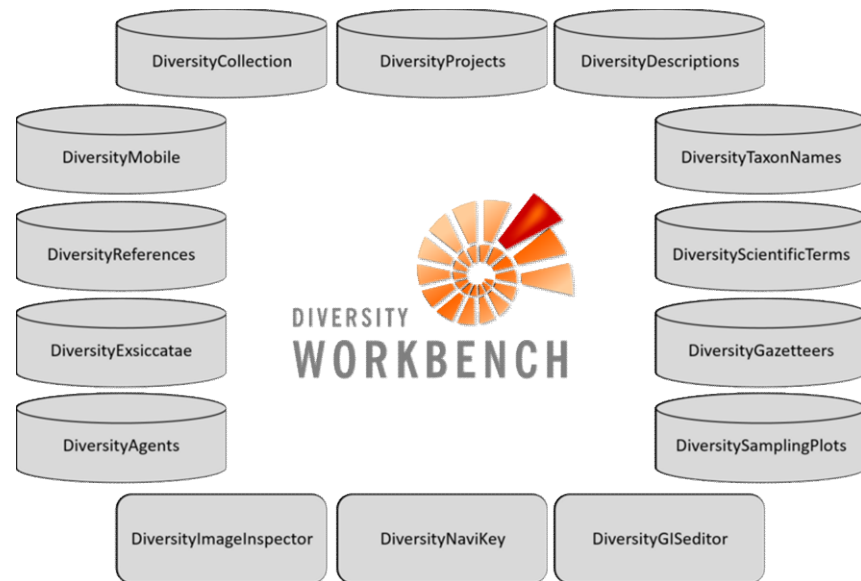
DiversityCollection

DiversityProjects

DiversityDescriptions

DiversityMobile

DiversityTaxonNames

DiversityReferences

DiversityScientificTerms

DIVERSITY
WORKBENCH

DiversityExsiccatae

DiversityGazetteers

DiversityAgents

DiversitySamplingPlots

DiversityImageInspector

DiversityNaviKey

DiversityGISeditor